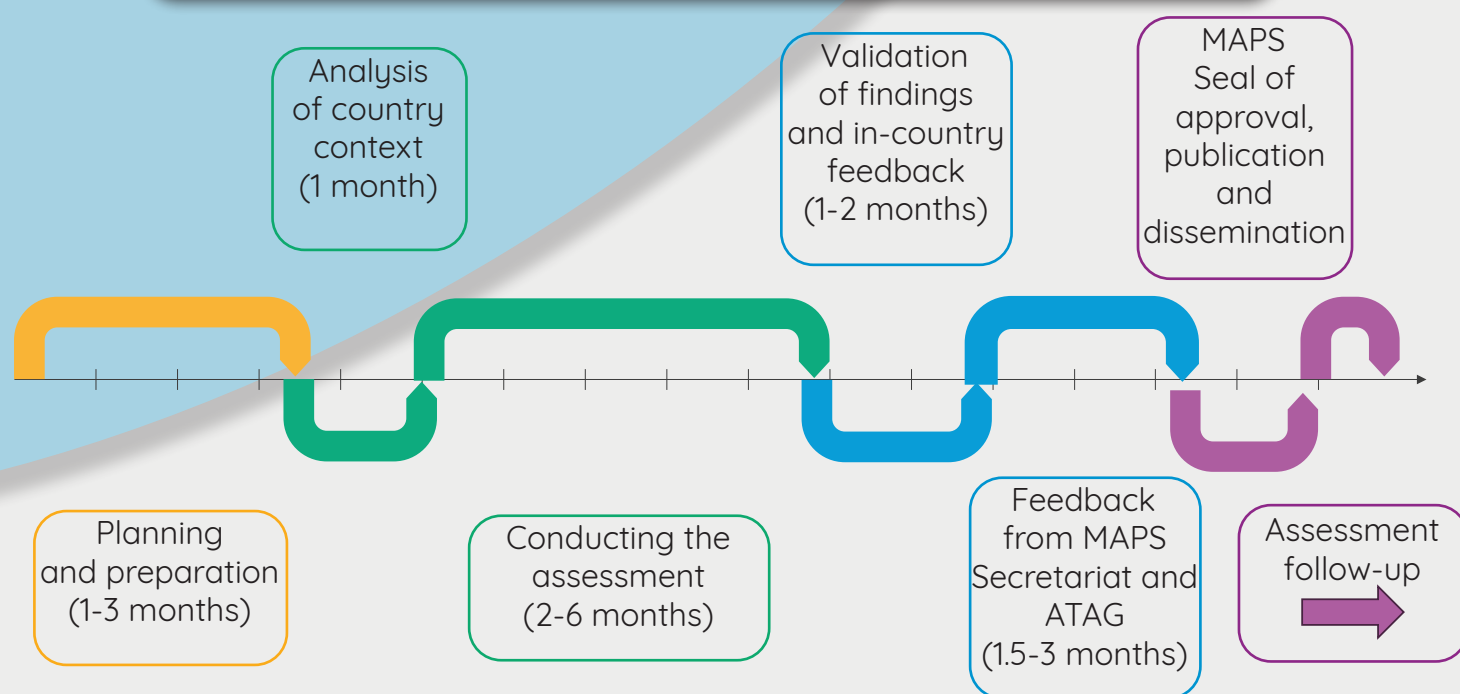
Analysis of country context (1 month)

Validation of findings and in-country feedback (1-2 months)

MAPS Seal of approval, publication and dissemination

Planning and preparation (1-3 months)

Conducting the assessment (2-6 months)

Feedback from MAPS Secretariat and ATAG (1.5-3 months)

Assessment follow-up